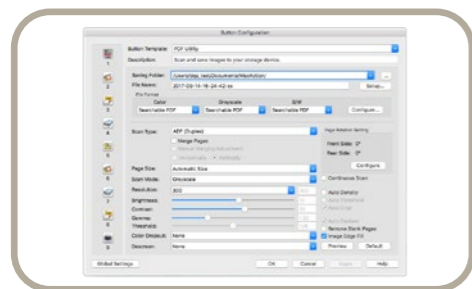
Button Configuration

Button Template: PDF Utility

Description: Scan and save images to your storage device.

Saving Folder: /Users/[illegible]/Documents/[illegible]

File Name: 2017-09-14-16-24-42.xx

Select...

File Format

Color

Grayscale

B/W

Searchable PDF

Searchable PDF

Searchable PDF

Configure...

Scan Type: ADF (Duplex)

Merge Pages

Page Rotation Setting

Front Side: 0°

Rear Side: 0°

Configure

Page Size: Automatic Size

Scan Mode: Grayscale

Resolution: 300

Brightness:

Contrast:

Gamma:

Threshold:

Color Dropout: None

Descreen: None

Continuous Scan

Auto Density

Auto Deskew

Remove Blank Pages

Image Edge Fill

Preview

Default

Global Settings

OK

Cancel

Apply

Help